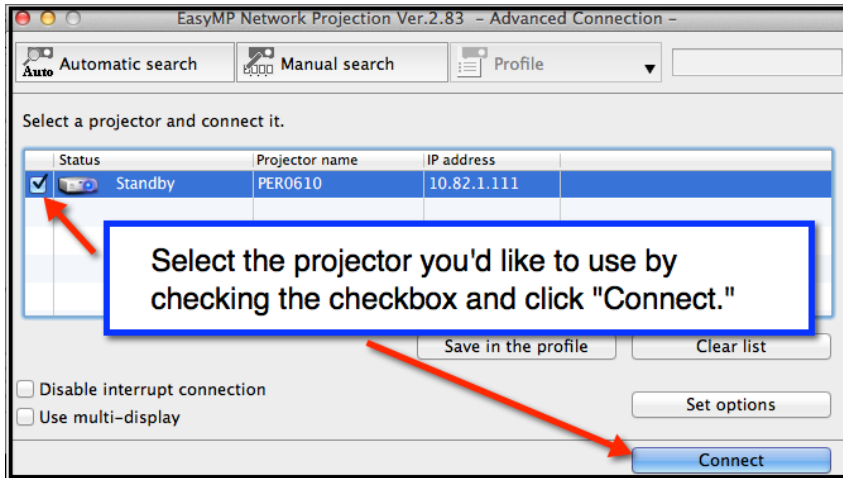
EasyMP Network Projection Ver.2.83 – Advanced Connection –

Auto Automatic search

Manual search

Profile

Select a projector and connect it.

| | Status | Projector name | IP address |
|---|---|---|---|
| ☑ | Standby | PER0610 | 10.82.1.111 |

Select the projector you'd like to use by checking the checkbox and click "Connect."

Save in the profile

Clear list

Disable interrupt connection

Use multi-display

Set options

Connect